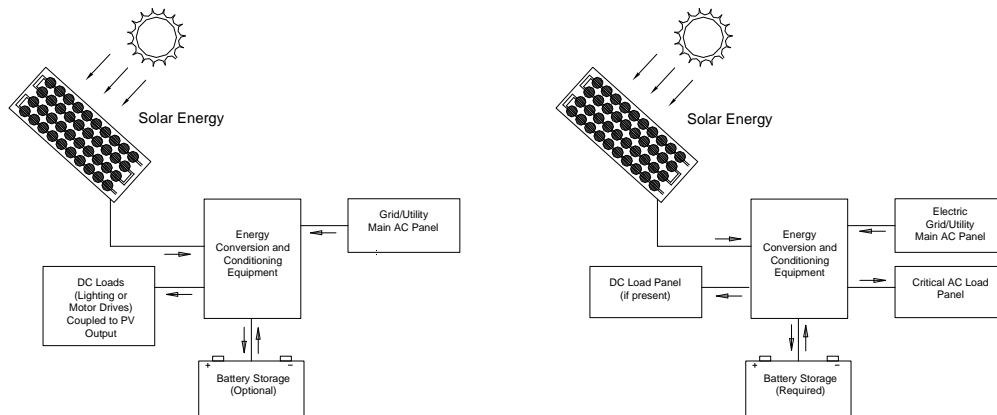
Solar Energy

Energy Conversion and Conditioning Equipment

Grid/Utility Main AC Panel

DC Loads (Lighting or Motor Drives) Coupled to PV Output

+ −
Battery Storage (Optional)

Solar Energy

Energy Conversion and Conditioning Equipment

Electric Grid/Utility Main AC Panel

DC Load Panel (if present)

Critical AC Load Panel

+ −
Battery Storage (Required)